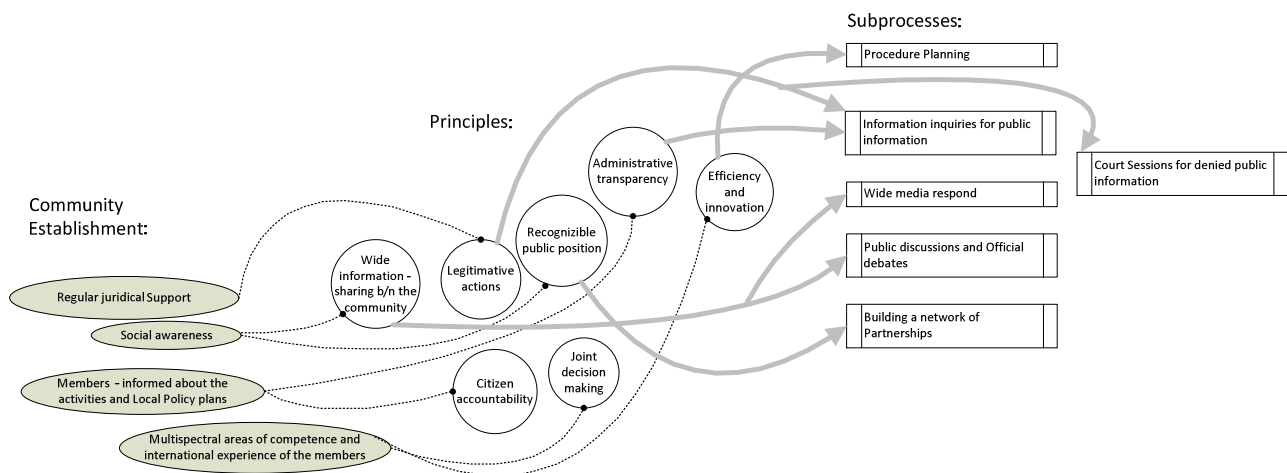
Subprocesses:

Procedure Planning

Information inquiries for public information

Court Sessions for denied public information

Wide media respond

Public discussions and Official debates

Building a network of Partnerships

Principles:

Administrative transparency

Efficiency and innovation

Recognizible public position

Legitimative actions

Wide information - sharing b/n the community

Citizen accountability

Joint decision making

Community Establishment:

Regular juridical Support

Social awareness

Members - informed about the activities and Local Policy plans

Multispectral areas of competence and international experience of the members